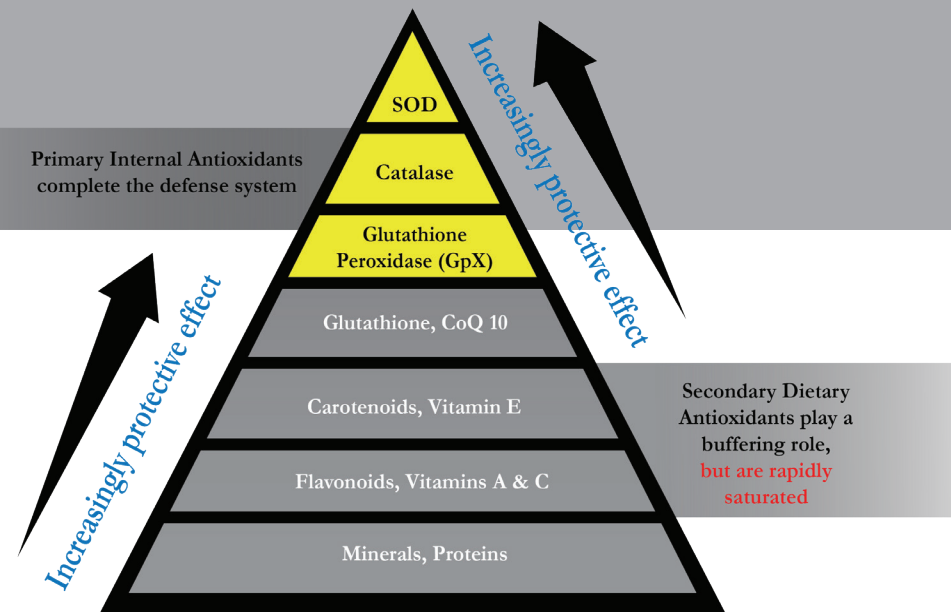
Primary Internal Antioxidants complete the defense system

SOD

Catalase

Glutathione Peroxidase (GpX)

Glutathione, CoQ 10

Carotenoids, Vitamin E

Flavonoids, Vitamins A & C

Minerals, Proteins

Increasingly protective effect

Increasingly protective effect

Secondary Dietary Antioxidants play a buffering role, but are rapidly saturated